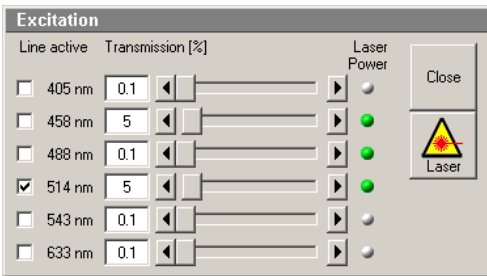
Excitation

Line active Transmission [%] Laser Power

| Line active | Transmission [%] |
|---|---|
| 405 nm | 0.1 |
| 458 nm | 5 |
| 488 nm | 0.1 |
| 514 nm | 5 |
| 543 nm | 0.1 |
| 633 nm | 0.1 |

Close

Laser